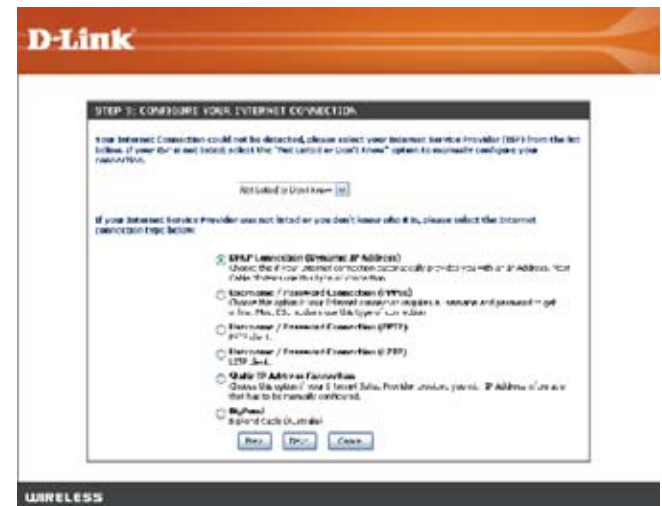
D-Link

STEP 3: CONFIGURE YOUR INTERNET CONNECTION

Your Internet Connection could not be detected, please select your Internet Service Provider (ISP) from the list below. If your ISP is not listed; select the "Not Listed or Don't Know" option to manually configure your connection.

Not Listed or Don't Know

If your Internet Service Provider was not listed or you don't know who it is, please select the Internet connection type below:

DHCP Connection (Dynamic IP Address)
Choose this if your Internet connection automatically provides you with an IP Address. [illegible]

Username / Password Connection (PPPoE)
Choose this option if your Internet connection requires a username and password to get online. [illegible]

Username / Password Connection (PPTP)
PPTP client.

Username / Password Connection (L2TP)
L2TP client.

Static IP Address Connection
Choose this option if your Internet Setup Provider provided you with IP Address information that has to be manually configured.

BigPond
BigPond Cable (Australia)

Prev Next Cancel

WIRELESS